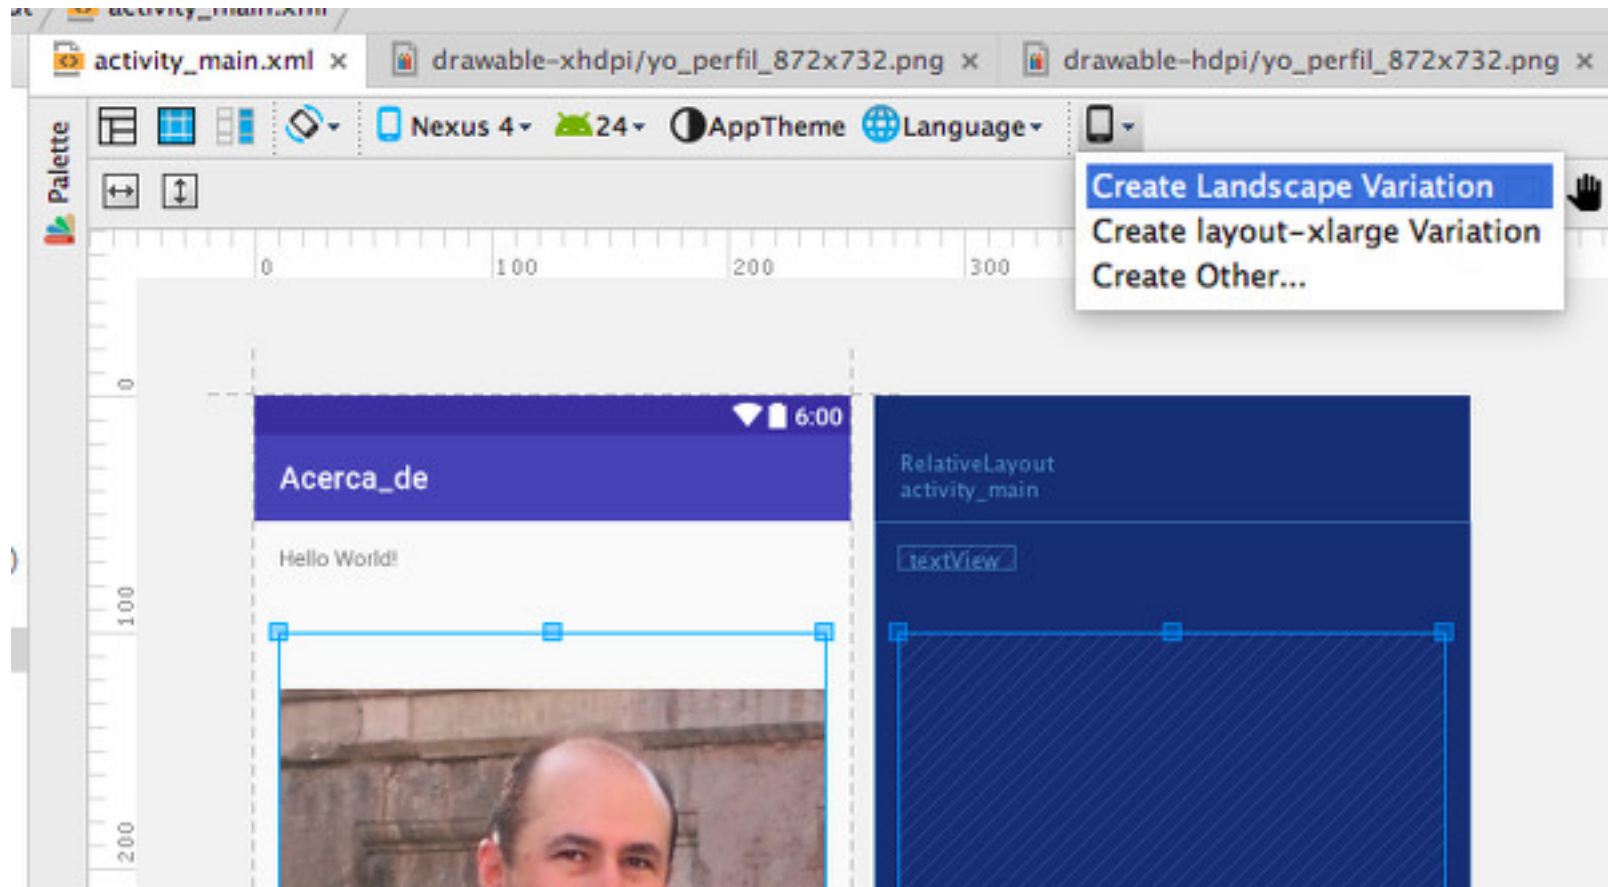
activity_main.xml ×
drawable-xhdpi/yo_perfil_872x732.png ×
drawable-hdpi/yo_perfil_872x732.png ×

Palette

Nexus 4 24 AppTheme Language

Create Landscape Variation
Create layout-xlarge Variation
Create Other...

0 100 200 300

0
100
200

6:00
Acerca_de
Hello World!

RelativeLayout
activity_main
textView